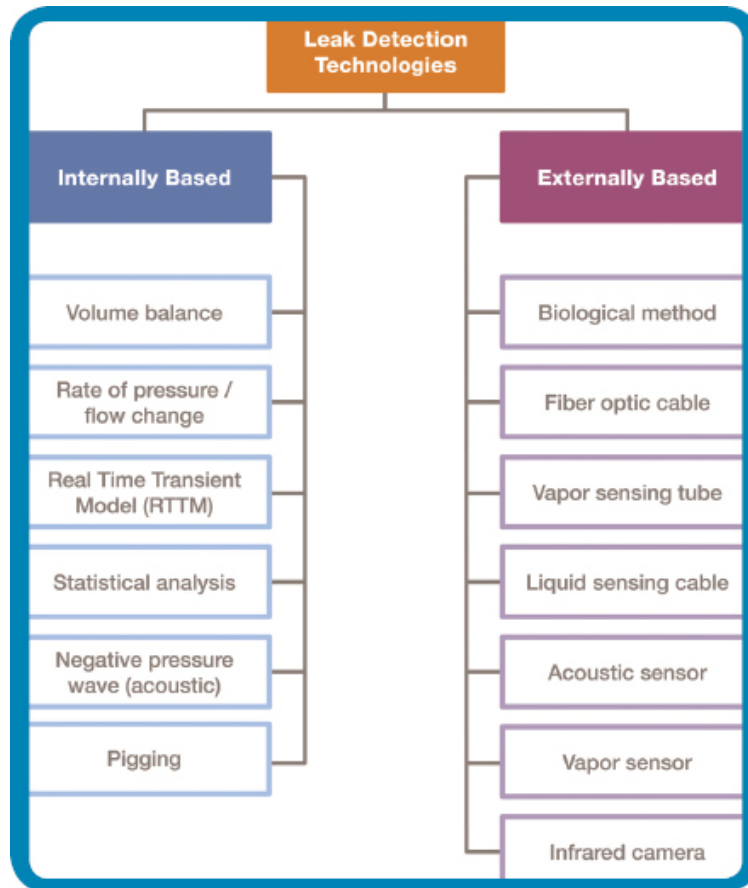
Leak Detection Technologies

Internally Based

Volume balance

Rate of pressure / flow change

Real Time Transient Model (RTTM)

Statistical analysis

Negative pressure wave (acoustic)

Pigging

Externally Based

Biological method

Fiber optic cable

Vapor sensing tube

Liquid sensing cable

Acoustic sensor

Vapor sensor

Infrared camera